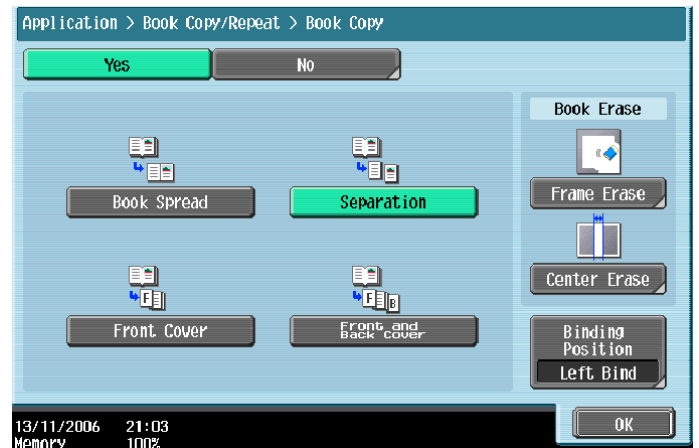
Application > Book Copy/Repeat > Book Copy

Yes

No

Book Erase

Book Spread

Separation

Frame Erase

Center Erase

Front Cover

Front and Back cover

Binding Position

Left Bind

13/11/2006 21:03
Memory 100%

OK